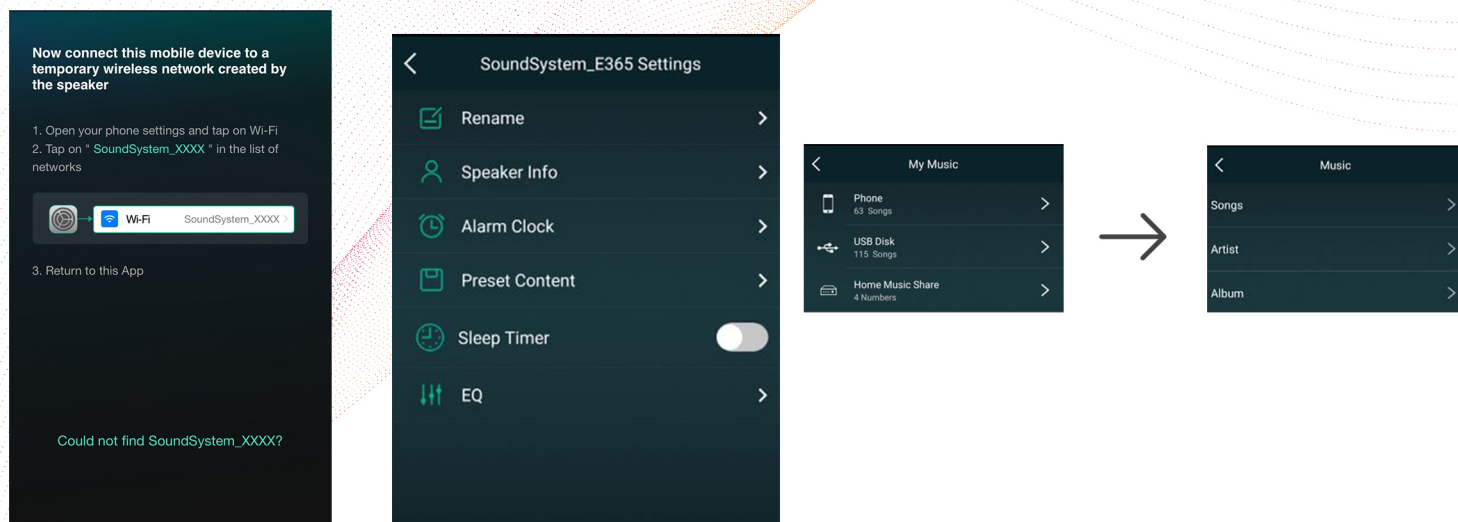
Now connect this mobile device to a temporary wireless network created by the speaker

1. Open your phone settings and tap on Wi-Fi
2. Tap on " SoundSystem_XXXX " in the list of networks

Wi-Fi SoundSystem_XXXX

3. Return to this App

Could not find SoundSystem_XXXX?

SoundSystem_E365 Settings

Rename

Speaker Info

Alarm Clock

Preset Content

Sleep Timer

EQ

My Music

Phone
63 Songs

USB Disk
115 Songs

Home Music Share
4 Numbers

Music

Songs

Artist

Album